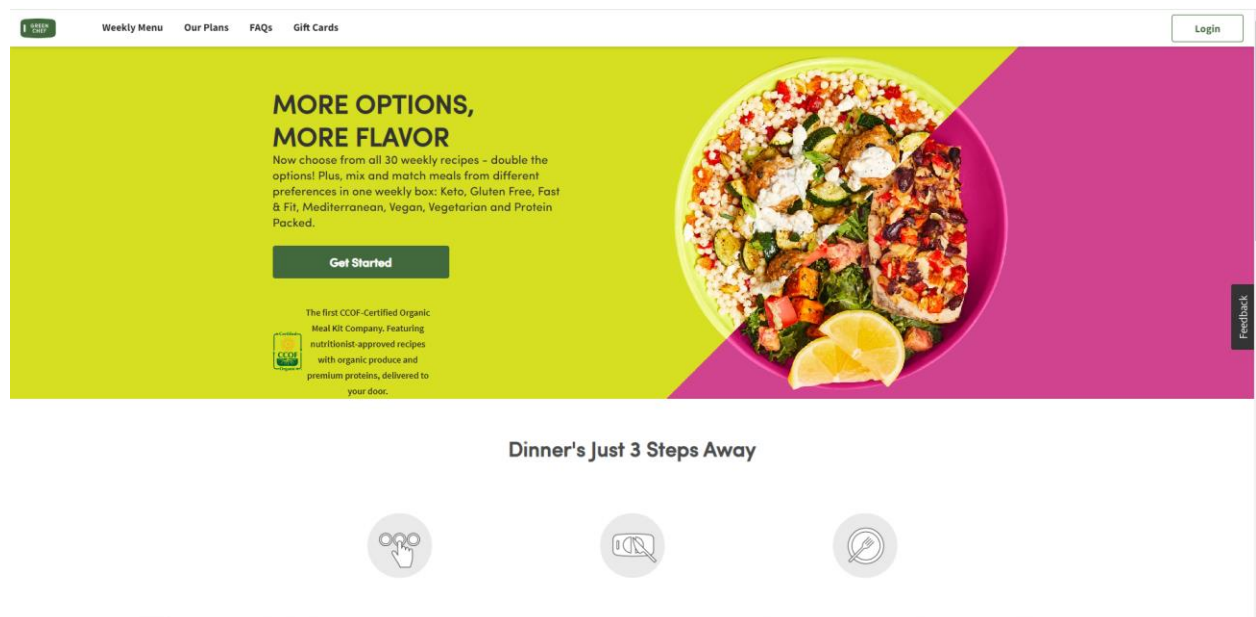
GREEN CHEF

Weekly Menu Our Plans FAQs Gift Cards

Login

MORE OPTIONS, MORE FLAVOR

Now choose from all 30 weekly recipes – double the options! Plus, mix and match meals from different preferences in one weekly box: Keto, Gluten Free, Fast & Fit, Mediterranean, Vegan, Vegetarian and Protein Packed.

Get Started

Certified CCOF Organic

The first CCOF-Certified Organic Meal Kit Company. Featuring nutritionist-approved recipes with organic produce and premium proteins, delivered to your door.

Feedback

Dinner's Just 3 Steps Away